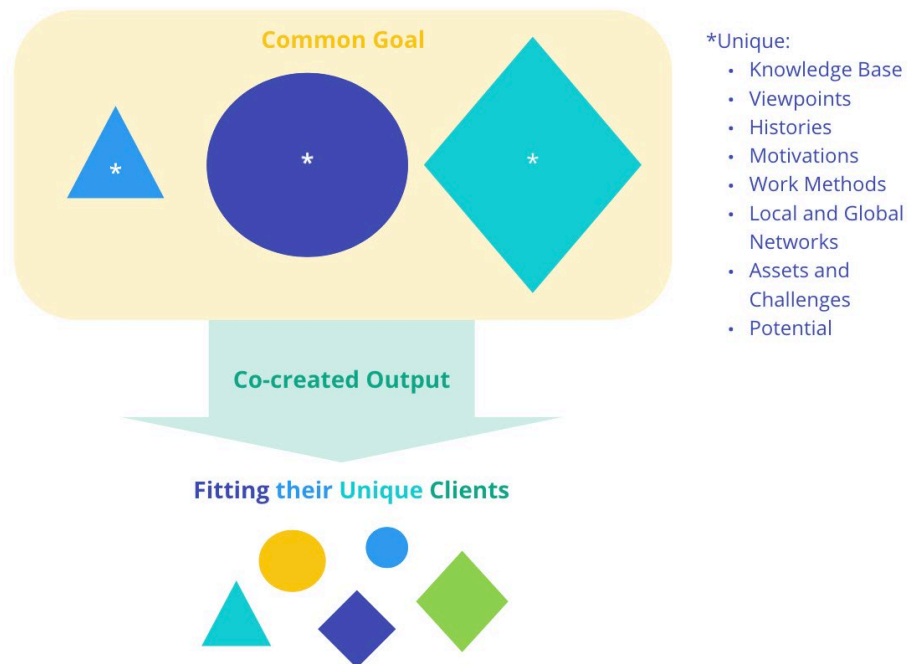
Common Goal

*

*

*

*Unique:
- Knowledge Base
- Viewpoints
- Histories
- Motivations
- Work Methods
- Local and Global Networks
- Assets and Challenges
- Potential

Co-created Output

Fitting their Unique Clients